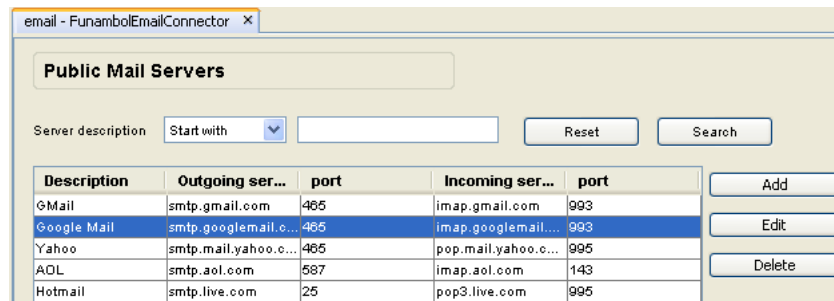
email - FunambolEmailConnector ×

Public Mail Servers

Server description Start with Reset Search

| Description | Outgoing ser... | port | Incoming ser... | port |
|---|---|---|---|---|
| GMail | smtp.gmail.com | 465 | imap.gmail.com | 993 |
| Google Mail | smtp.googlemail.c... | 465 | imap.googlemail.... | 993 |
| Yahoo | smtp.mail.yahoo.c... | 465 | pop.mail.yahoo.c... | 995 |
| AOL | smtp.aol.com | 587 | imap.aol.com | 143 |
| Hotmail | smtp.live.com | 25 | pop3.live.com | 995 |

Add
Edit
Delete